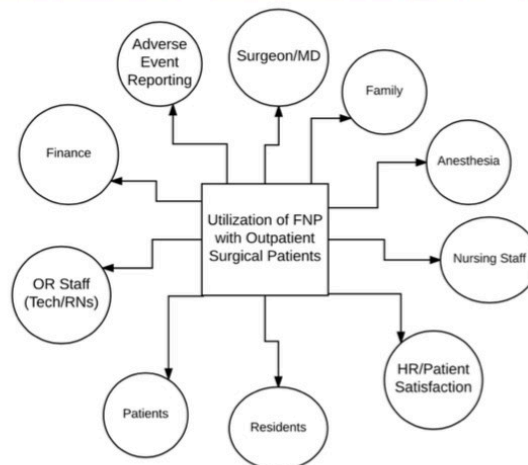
Utilization of FNP with Outpatient Surgical Patients

Adverse Event Reporting

Surgeon/MD

Family

Finance

Anesthesia

Nursing Staff

OR Staff (Tech/RNs)

HR/Patient Satisfaction

Patients

Residents